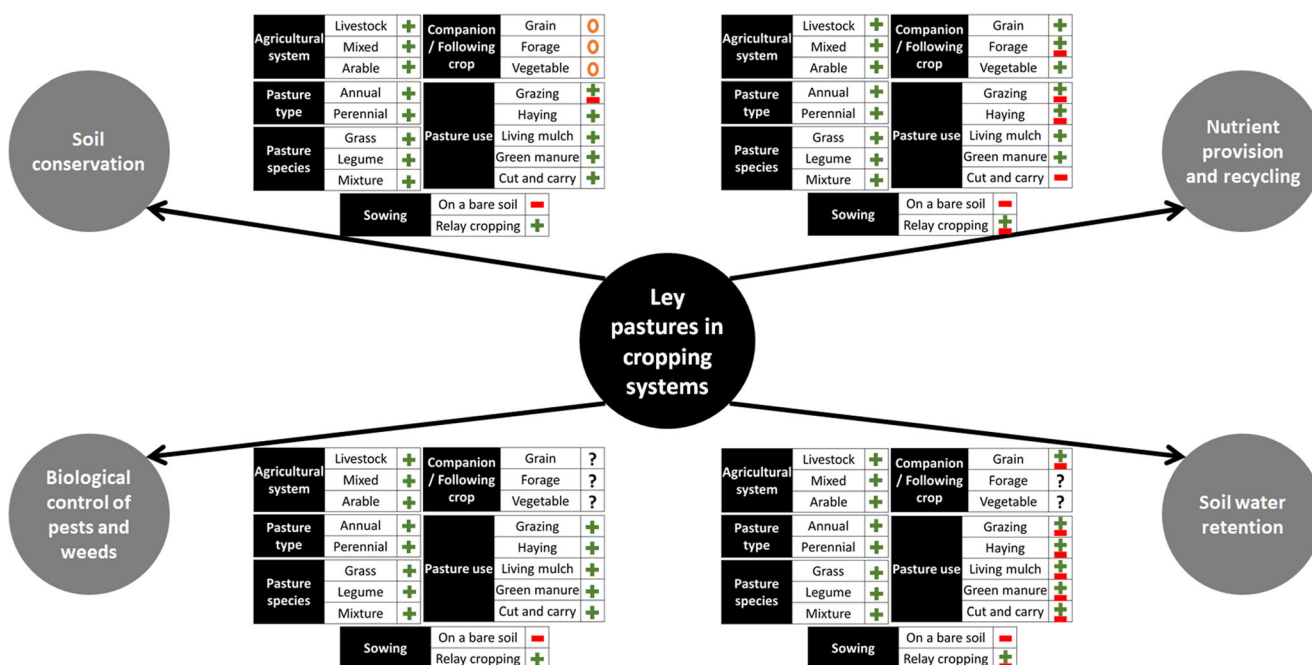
Soil conservation

| Agricultural system | Livestock | + |
|---|---|---|
| | Mixed | + |
| | Arable | + |
| Pasture type | Annual | + |
| | Perennial | + |
| Pasture species | Grass | + |
| | Legume | + |
| | Mixture | + |

| Companion / Following crop | Grain | 0 |
|---|---|---|
| | Forage | 0 |
| | Vegetable | 0 |
| Pasture use | Grazing | + − |
| | Haying | + |
| | Living mulch | + |
| | Green manure | + |
| | Cut and carry | + |

| Sowing | On a bare soil | − |
|---|---|---|
| | Relay cropping | + |

Nutrient provision and recycling

| Agricultural system | Livestock | + |
|---|---|---|
| | Mixed | + |
| | Arable | + |
| Pasture type | Annual | + |
| | Perennial | + |
| Pasture species | Grass | + |
| | Legume | + |
| | Mixture | + |

| Companion / Following crop | Grain | + |
|---|---|---|
| | Forage | + − |
| | Vegetable | + |
| Pasture use | Grazing | + − |
| | Haying | + − |
| | Living mulch | + |
| | Green manure | + |
| | Cut and carry | − |

| Sowing | On a bare soil | − |
|---|---|---|
| | Relay cropping | + − |

Ley pastures in cropping systems

Biological control of pests and weeds

| Agricultural system | Livestock | + |
|---|---|---|
| | Mixed | + |
| | Arable | + |
| Pasture type | Annual | + |
| | Perennial | + |
| Pasture species | Grass | + |
| | Legume | + |
| | Mixture | + |

| Companion / Following crop | Grain | ? |
|---|---|---|
| | Forage | ? |
| | Vegetable | ? |
| Pasture use | Grazing | + |
| | Haying | + |
| | Living mulch | + |
| | Green manure | + |
| | Cut and carry | + |

| Sowing | On a bare soil | − |
|---|---|---|
| | Relay cropping | + |

Soil water retention

| Agricultural system | Livestock | + |
|---|---|---|
| | Mixed | + |
| | Arable | + |
| Pasture type | Annual | + |
| | Perennial | + |
| Pasture species | Grass | + |
| | Legume | + |
| | Mixture | + |

| Companion / Following crop | Grain | + − |
|---|---|---|
| | Forage | ? |
| | Vegetable | ? |
| Pasture use | Grazing | + − |
| | Haying | + − |
| | Living mulch | + − |
| | Green manure | + − |
| | Cut and carry | + − |

| Sowing | On a bare soil | − |
|---|---|---|
| | Relay cropping | + − |